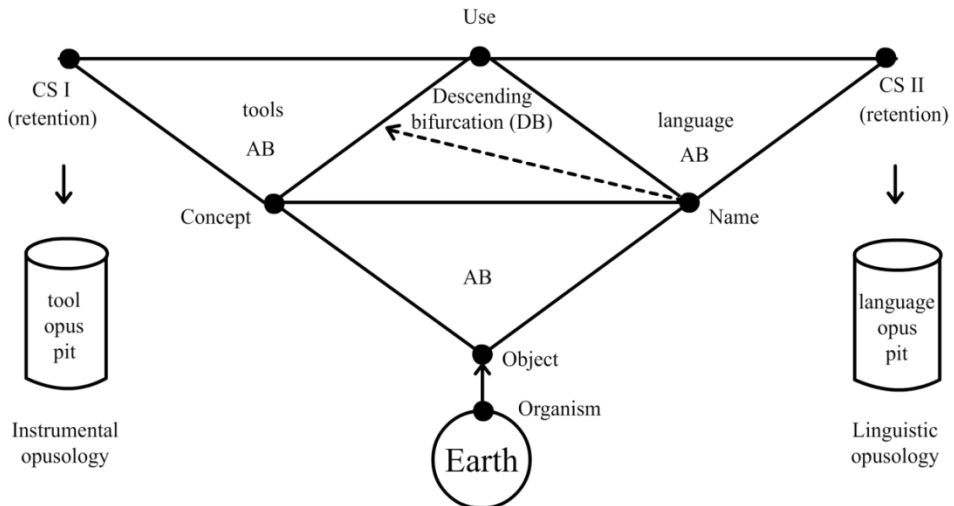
Use

CS I (retention)

tools

AB

Descending bifurcation (DB)

language

AB

CS II (retention)

Concept

Name

tool opus pit

AB

language opus pit

Object

Organism

Instrumental opusology

Earth

Linguistic opusology